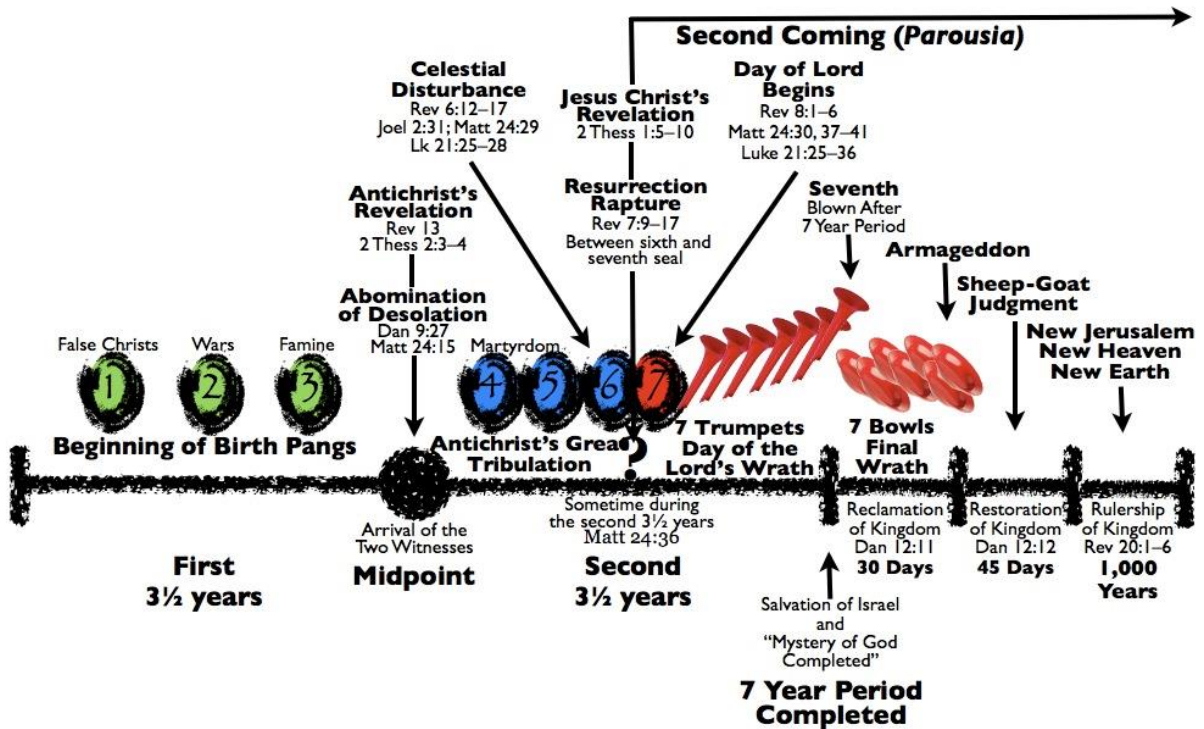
Second Coming (*Parousia*)

Celestial Disturbance
Rev 6:12–17
Joel 2:31; Matt 24:29
Lk 21:25–28

Jesus Christ's Revelation
2 Thess 1:5–10

Day of Lord Begins
Rev 8:1–6
Matt 24:30, 37–41
Luke 21:25–36

Antichrist's Revelation
Rev 13
2 Thess 2:3–4

Resurrection Rapture
Rev 7:9–17
Between sixth and seventh seal

Seventh
Blown After 7 Year Period

Armageddon

Sheep-Goat Judgment

Abomination of Desolation
Dan 9:27
Matt 24:15

New Jerusalem
New Heaven
New Earth

False Christs

Wars

Famine

Martyrdom

1 2 3 4 5 6 7

Beginning of Birth Pangs

Antichrist's Great Tribulation

?

7 Trumpets
Day of the Lord's Wrath

7 Bowls
Final Wrath

Arrival of the Two Witnesses

Sometime during the second 3½ years
Matt 24:36

Reclamation of Kingdom
Dan 12:11
30 Days

Restoration of Kingdom
Dan 12:12
45 Days

Rulership of Kingdom
Rev 20:1–6
1,000 Years

First
3½ years

Midpoint

Second
3½ years

Salvation of Israel and "Mystery of God Completed"

7 Year Period Completed